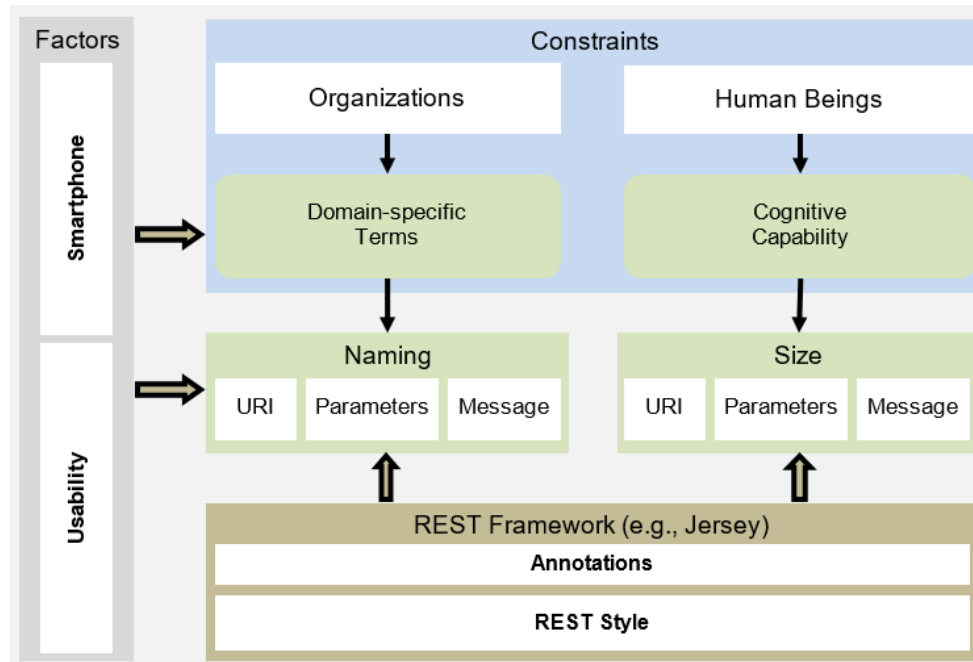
Factors

Smartphone

Usability

Constraints

Organizations

Human Beings

Domain-specific Terms

Cognitive Capability

Naming

| URI | Parameters | Message |
|---|---|---|

Size

| URI | Parameters | Message |
|---|---|---|

REST Framework (e.g., Jersey)

Annotations

REST Style